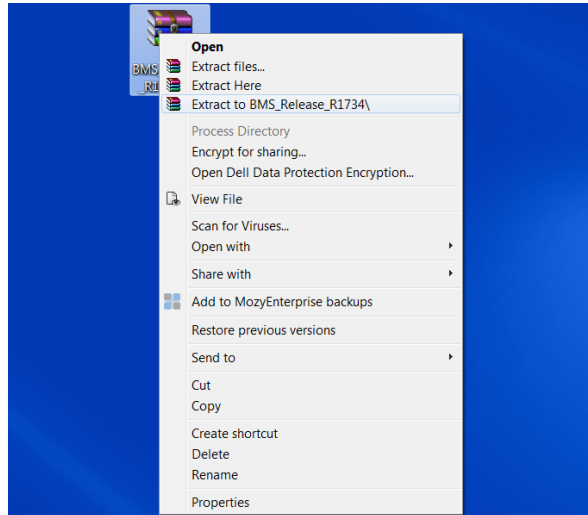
BMS_R1

Open
Extract files...
Extract Here
Extract to BMS_Release_R1734\

Process Directory
Encrypt for sharing...
Open Dell Data Protection Encryption...

View File

Scan for Viruses...
Open with

Share with

Add to MozyEnterprise backups

Restore previous versions

Send to

Cut
Copy

Create shortcut
Delete
Rename

Properties